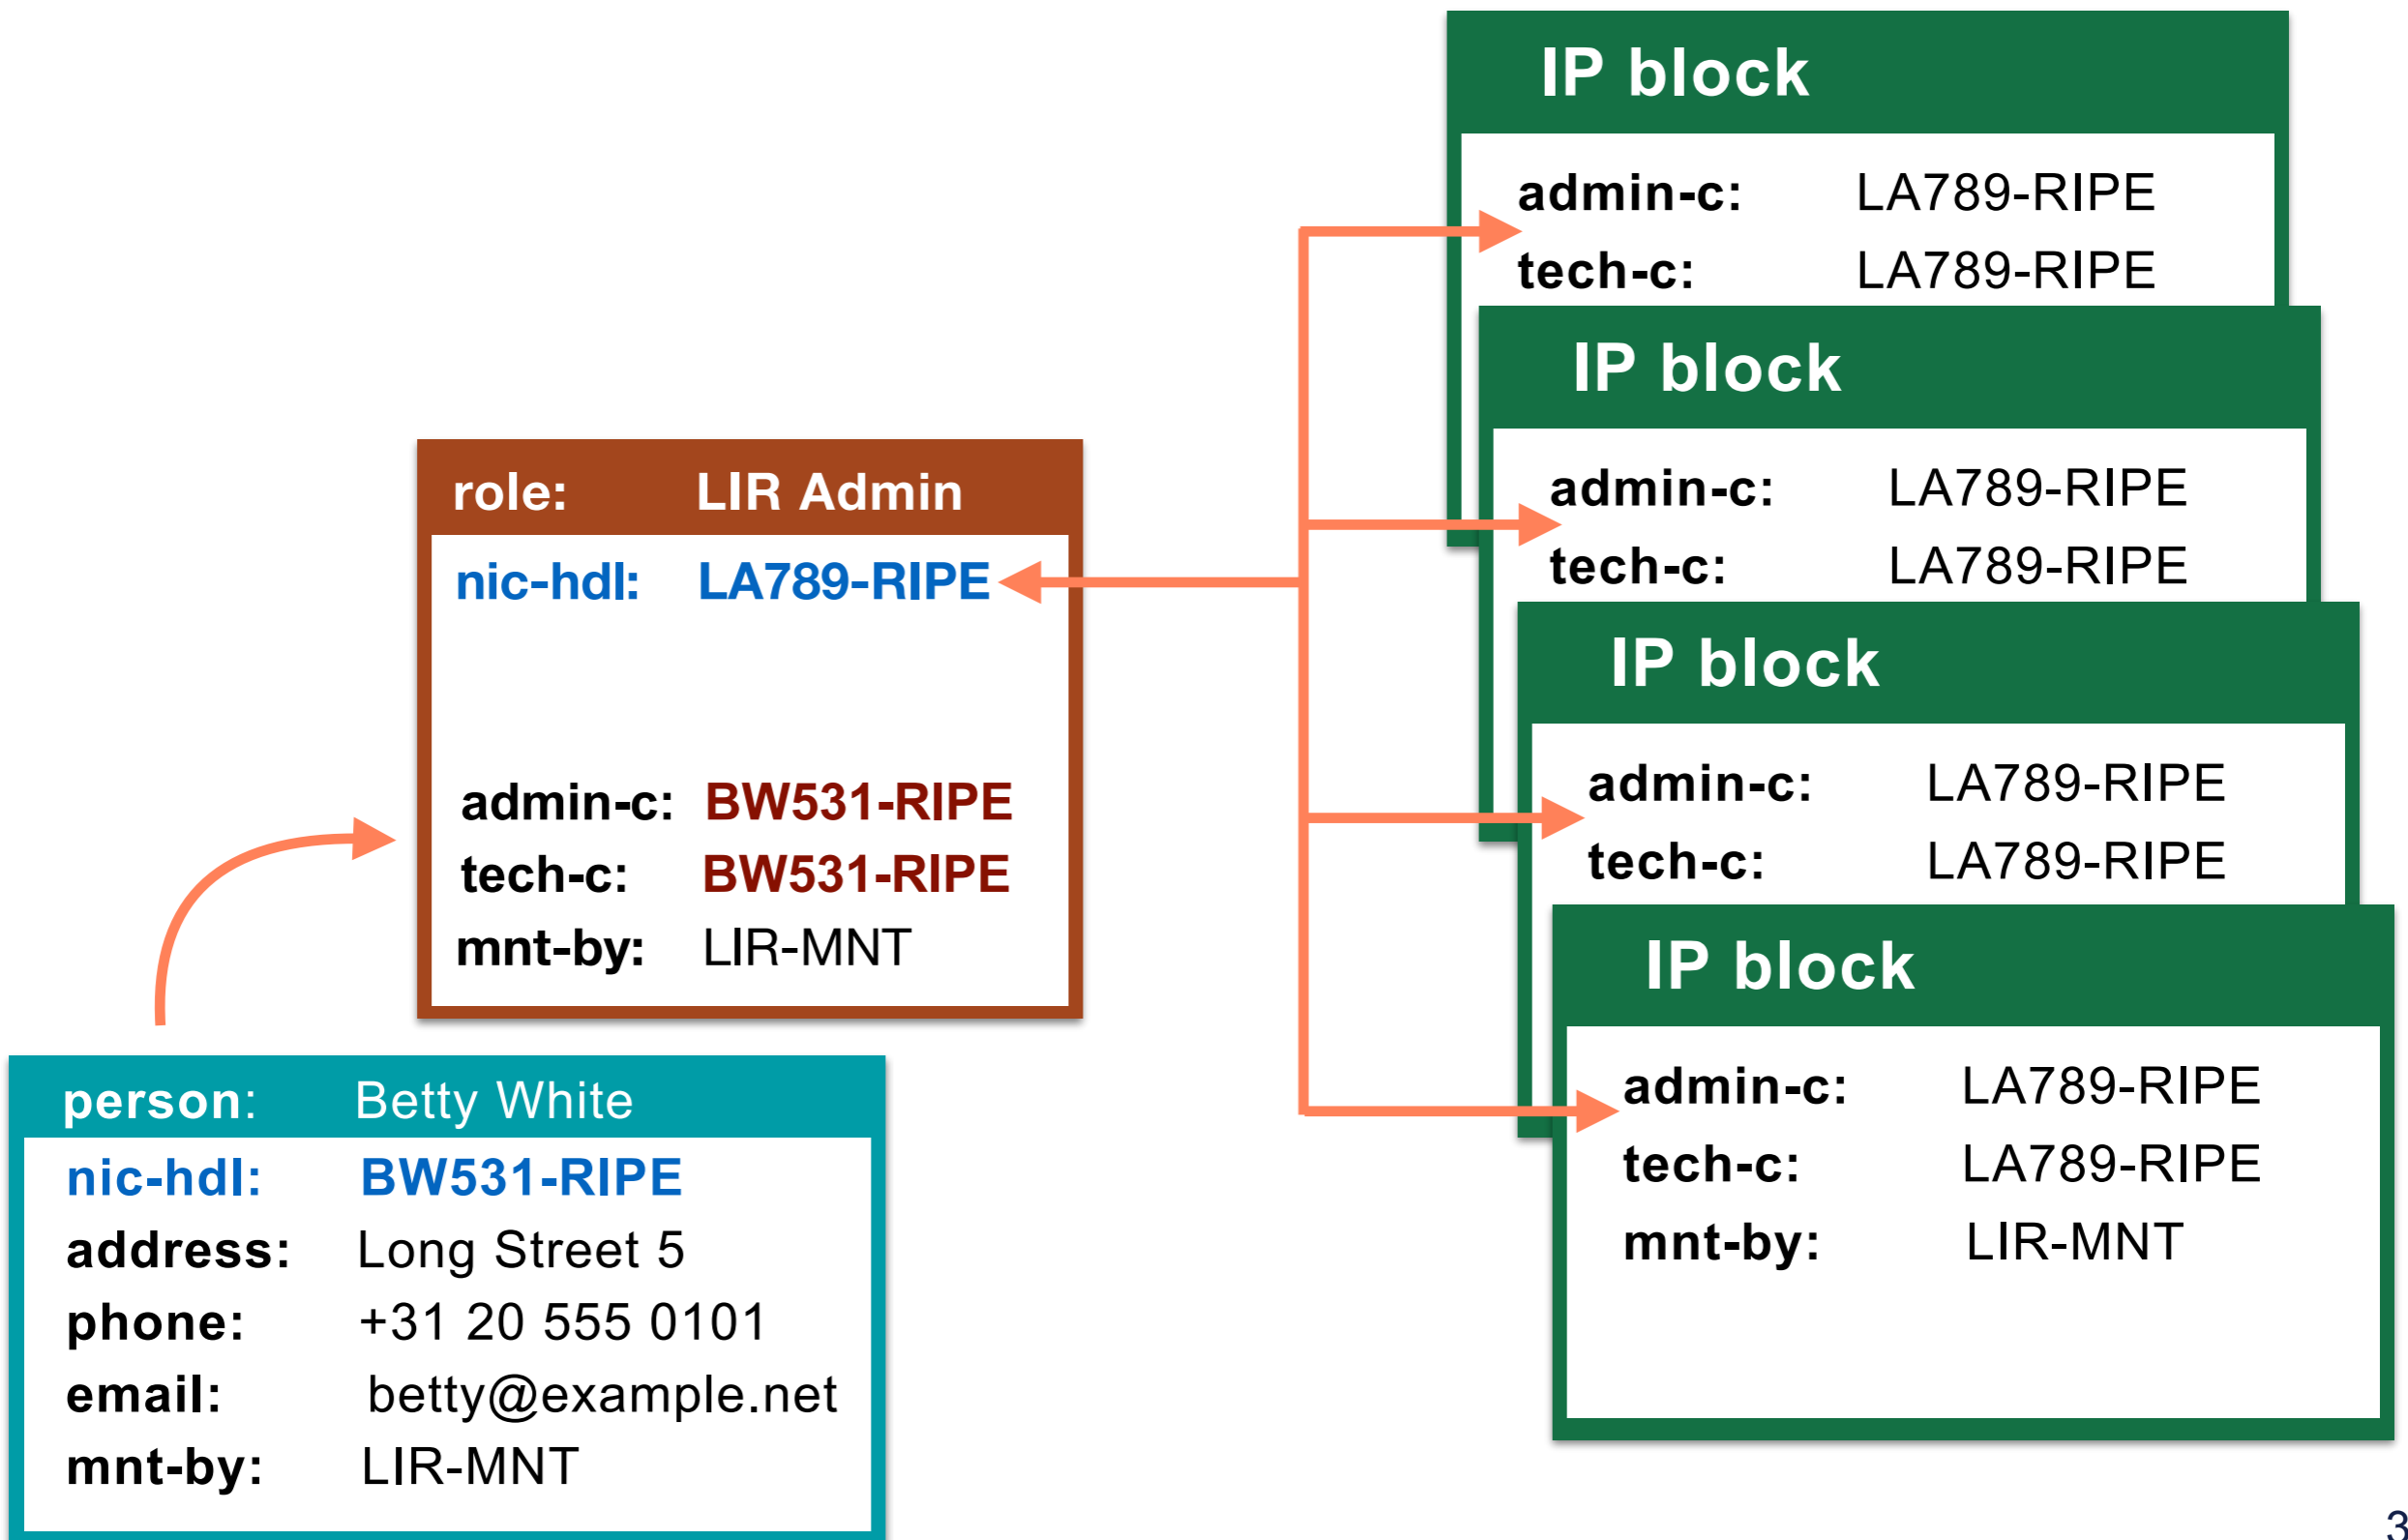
IP block

admin-c: LA789-RIPE
tech-c: LA789-RIPE

IP block

admin-c: LA789-RIPE
tech-c: LA789-RIPE

IP block

admin-c: LA789-RIPE
tech-c: LA789-RIPE

IP block

admin-c: LA789-RIPE
tech-c: LA789-RIPE
mnt-by: LIR-MNT

role: LIR Admin
nic-hdl: LA789-RIPE

admin-c: BW531-RIPE
tech-c: BW531-RIPE
mnt-by: LIR-MNT

person: Betty White
nic-hdl: BW531-RIPE
address: Long Street 5
phone: +31 20 555 0101
email: betty@example.net
mnt-by: LIR-MNT

3